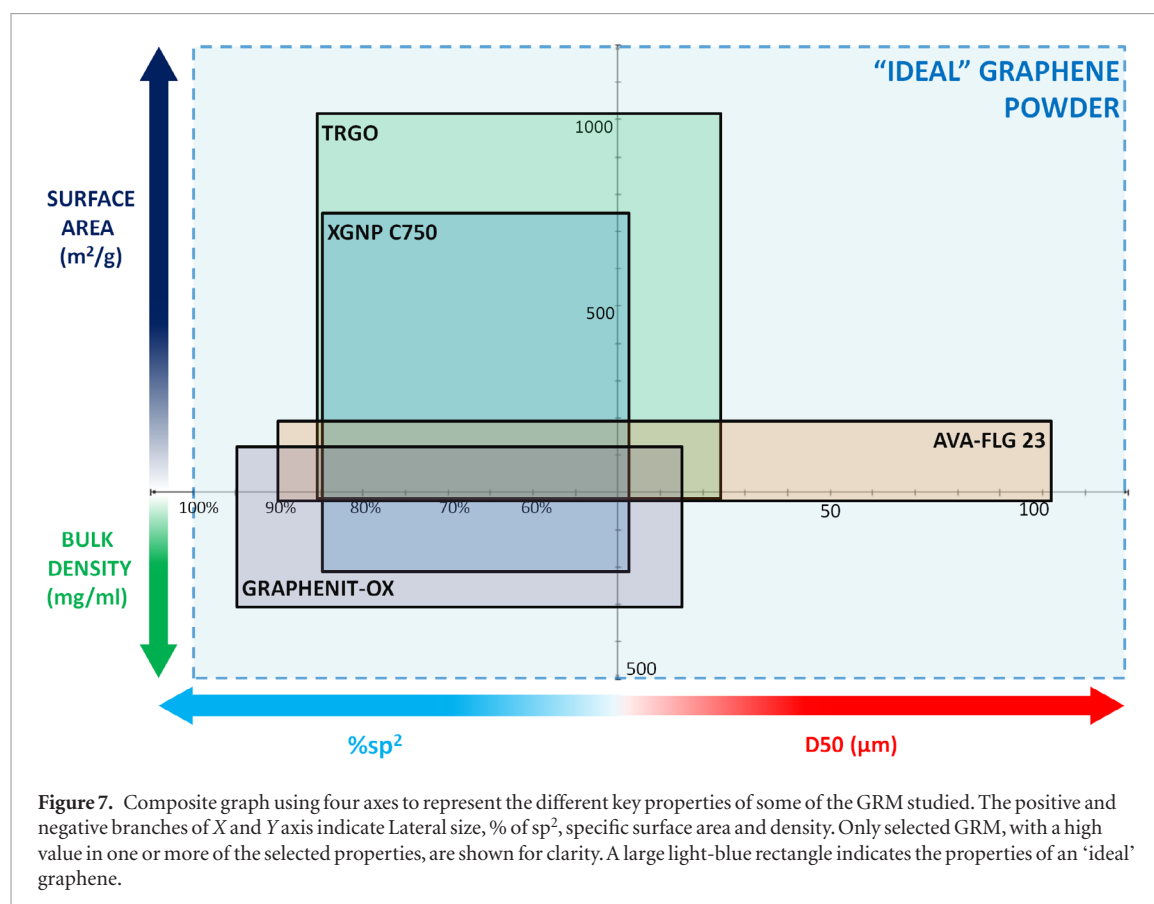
“IDEAL” GRAPHENE POWDER

SURFACE AREA ($m^2/g$)

TRGO

1000

XGNP C750

500

AVA-FLG 23

100%
90%
80%
70%
60%
50
100

BULK DENSITY (mg/ml)

GRAPHENIT-OX

500

%$sp^2$

D50 (μm)

**Figure 7.** Composite graph using four axes to represent the different key properties of some of the GRM studied. The positive and negative branches of *X* and *Y* axis indicate Lateral size, % of $sp^2$, specific surface area and density. Only selected GRM, with a high value in one or more of the selected properties, are shown for clarity. A large light-blue rectangle indicates the properties of an ‘ideal’ graphene.